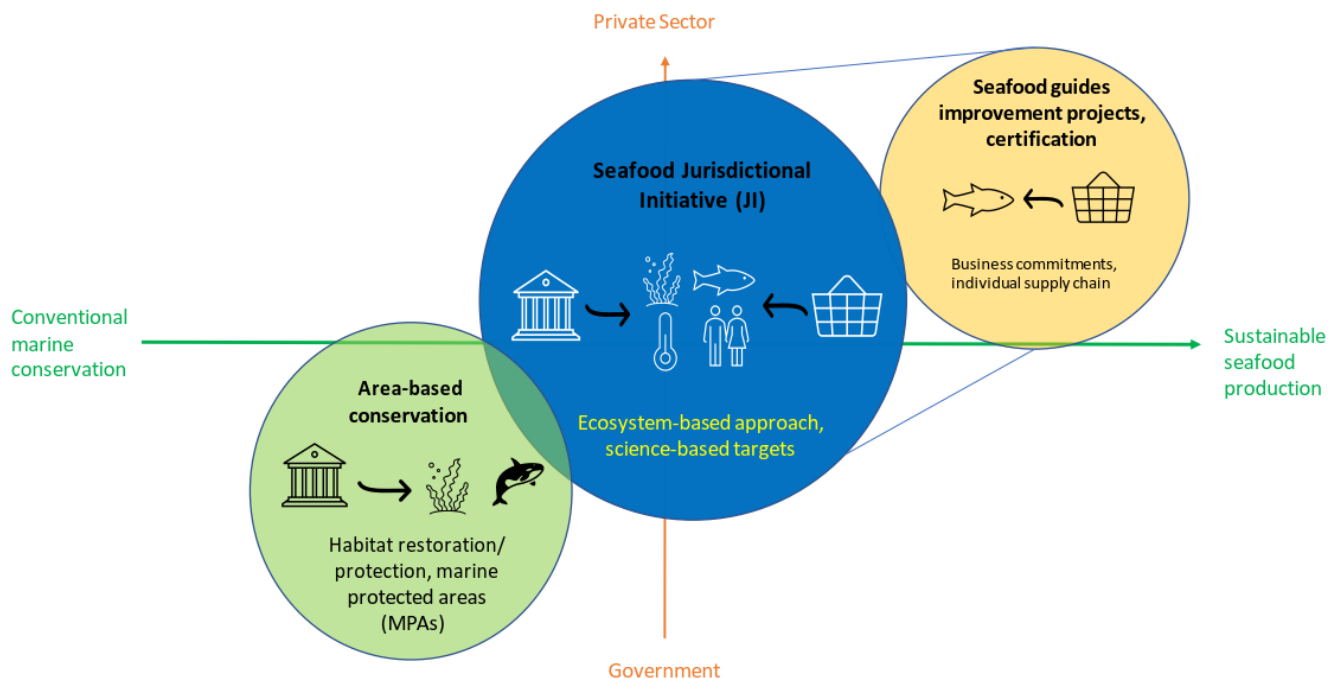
Private Sector

Seafood guides improvement projects, certification

Business commitments, individual supply chain

Seafood Jurisdictional Initiative (JI)

Conventional marine conservation

Sustainable seafood production

Ecosystem-based approach, science-based targets

Area-based conservation

Habitat restoration/ protection, marine protected areas (MPAs)

Government